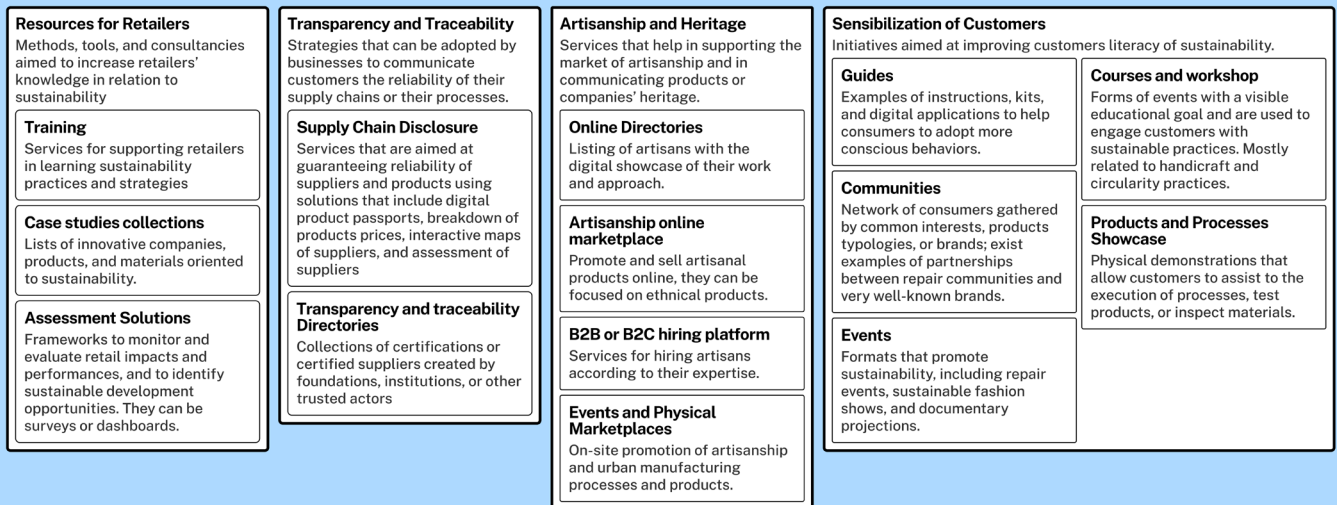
Resources for Retailers
Methods, tools, and consultancies aimed to increase retailers' knowledge in relation to sustainability

Training
Services for supporting retailers in learning sustainability practices and strategies

Case studies collections
Lists of innovative companies, products, and materials oriented to sustainability.

Assessment Solutions
Frameworks to monitor and evaluate retail impacts and performances, and to identify sustainable development opportunities. They can be surveys or dashboards.

Transparency and Traceability
Strategies that can be adopted by businesses to communicate customers the reliability of their supply chains or their processes.

Supply Chain Disclosure
Services that are aimed at guaranteeing reliability of suppliers and products using solutions that include digital product passports, breakdown of products prices, interactive maps of suppliers, and assessment of suppliers

Transparency and traceability Directories
Collections of certifications or certified suppliers created by foundations, institutions, or other trusted actors

Artisanship and Heritage
Services that help in supporting the market of artisanship and in communicating products or companies' heritage.

Online Directories
Listing of artisans with the digital showcase of their work and approach.

Artisanship online marketplace
Promote and sell artisanal products online, they can be focused on ethnical products.

B2B or B2C hiring platform
Services for hiring artisans according to their expertise.

Events and Physical Marketplaces
On-site promotion of artisanship and urban manufacturing processes and products.

Sensibilization of Customers
Initiatives aimed at improving customers literacy of sustainability.

Guides
Examples of instructions, kits, and digital applications to help consumers to adopt more conscious behaviors.

Communities
Network of consumers gathered by common interests, products typologies, or brands; exist examples of partnerships between repair communities and very well-known brands.

Events
Formats that promote sustainability, including repair events, sustainable fashion shows, and documentary projections.

Courses and workshop
Forms of events with a visible educational goal and are used to engage customers with sustainable practices. Mostly related to handicraft and circularity practices.

Products and Processes Showcase
Physical demonstrations that allow customers to assist to the execution of processes, test products, or inspect materials.